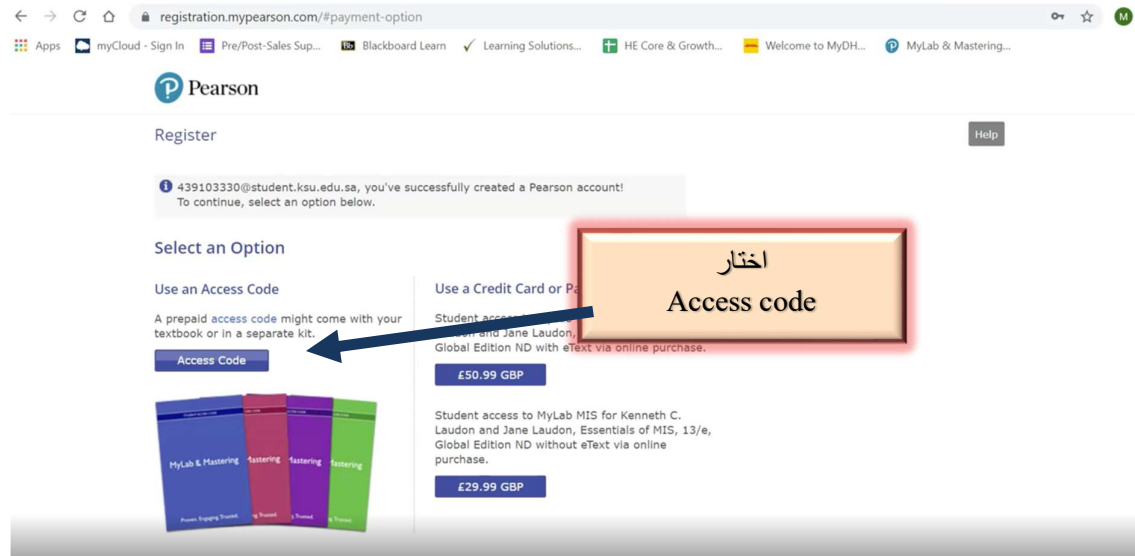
registration.mypearson.com/#payment-option

Apps myCloud - Sign In Pre/Post-Sales Sup... Blackboard Learn Learning Solutions... HE Core & Growth... Welcome to MyDH... MyLab & Mastering...

M

Pearson

Register

Help

439103330@student.ksu.edu.sa, you've successfully created a Pearson account! To continue, select an option below.

Select an Option

Use an Access Code

A prepaid access code might come with your textbook or in a separate kit.

Access Code

Use a Credit Card or Pa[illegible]

Student acc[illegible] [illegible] and Jane Laudon, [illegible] Global Edition ND with eText via online purchase.

£50.99 GBP

Student access to MyLab MIS for Kenneth C. Laudon and Jane Laudon, Essentials of MIS, 13/e, Global Edition ND without eText via online purchase.

£29.99 GBP

اختار
Access code

MyLab & Mastering Mastering Mastering Mastering

Proven Engaging Trusted